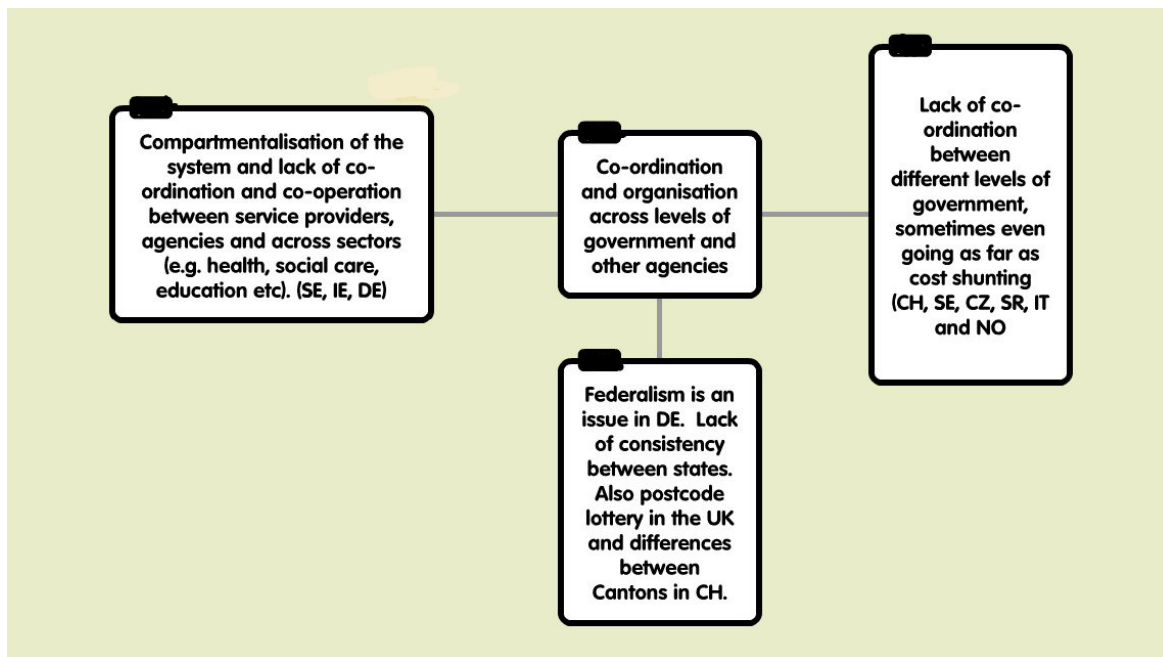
Compartmentalisation of the system and lack of co-ordination and co-operation between service providers, agencies and across sectors (e.g. health, social care, education etc). (SE, IE, DE)

Co-ordination and organisation across levels of government and other agencies

Lack of co-ordination between different levels of government, sometimes even going as far as cost shunting (CH, SE, CZ, SR, IT and NO

Federalism is an issue in DE. Lack of consistency between states. Also postcode lottery in the UK and differences between Cantons in CH.